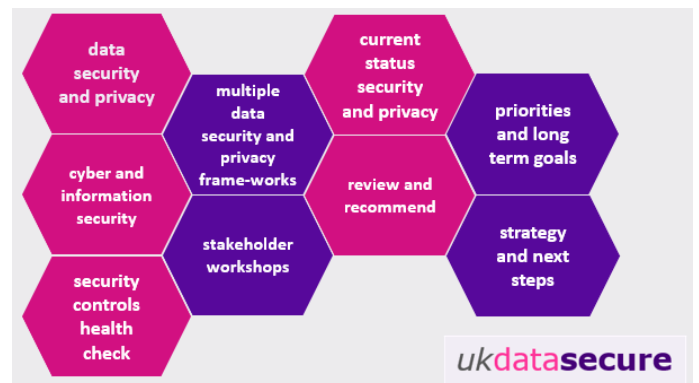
data security and privacy

cyber and information security

security controls health check

multiple data security and privacy frame-works

stakeholder workshops

current status security and privacy

review and recommend

priorities and long term goals

strategy and next steps

ukdatasecure